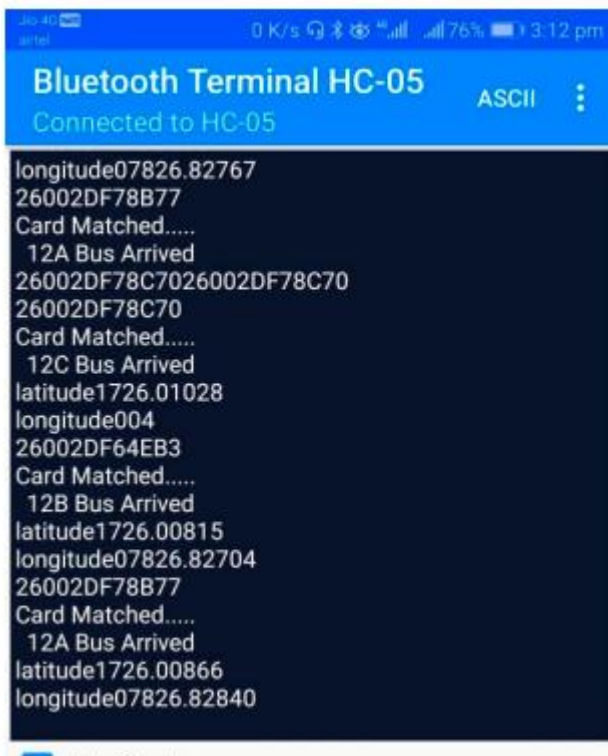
Jio 4G
airtel
0 K/s 76% 3:12 pm

Bluetooth Terminal HC-05
Connected to HC-05
ASCII

longitude07826.82767
26002DF78B77
Card Matched.....
12A Bus Arrived
26002DF78C7026002DF78C70
26002DF78C70
Card Matched.....
12C Bus Arrived
latitude1726.01028
longitude004
26002DF64EB3
Card Matched.....
12B Bus Arrived
latitude1726.00815
longitude07826.82704
26002DF78B77
Card Matched.....
12A Bus Arrived
latitude1726.00866
longitude07826.82840